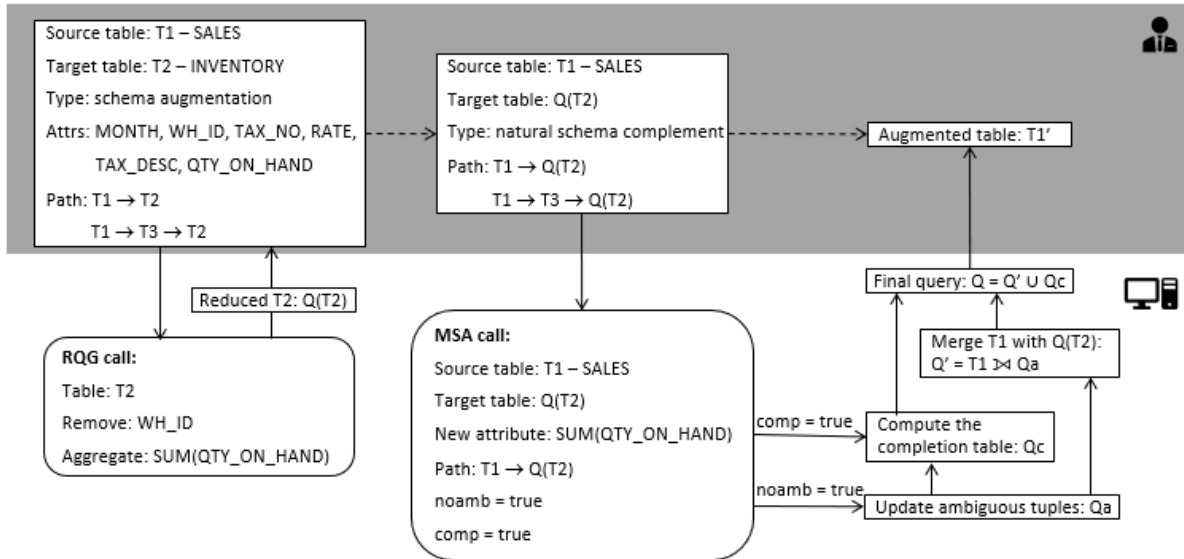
Source table: T1 – SALES
Target table: T2 – INVENTORY
Type: schema augmentation
Attrs: MONTH, WH_ID, TAX_NO, RATE, TAX_DESC, QTY_ON_HAND
Path: T1 → T2
T1 → T3 → T2

Source table: T1 – SALES
Target table: Q(T2)
Type: natural schema complement
Path: T1 → Q(T2)
T1 → T3 → Q(T2)

Augmented table: T1'

Reduced T2: Q(T2)

Final query: Q = Q' ∪ Qc

RQG call:
Table: T2
Remove: WH_ID
Aggregate: SUM(QTY_ON_HAND)

MSA call:
Source table: T1 – SALES
Target table: Q(T2)
New attribute: SUM(QTY_ON_HAND)
Path: T1 → Q(T2)
noamb = true
comp = true

Merge T1 with Q(T2):
Q' = T1 ⋊ Qa

comp = true
Compute the completion table: Qc

noamb = true
Update ambiguous tuples: Qa